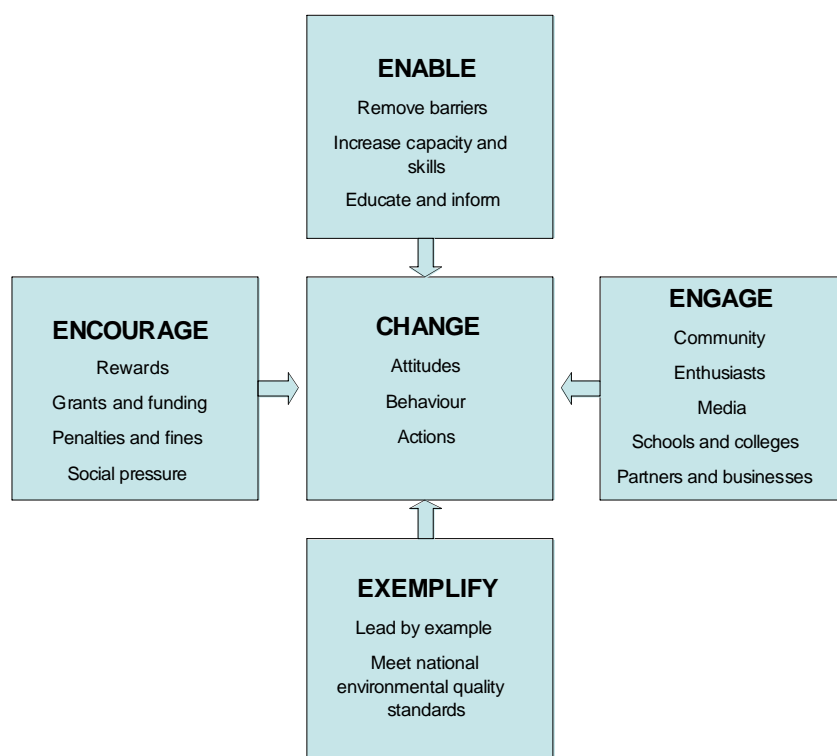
ENABLE
Remove barriers
Increase capacity and skills
Educate and inform

ENCOURAGE
Rewards
Grants and funding
Penalties and fines
Social pressure

CHANGE
Attitudes
Behaviour
Actions

ENGAGE
Community
Enthusiasts
Media
Schools and colleges
Partners and businesses

EXEMPLIFY
Lead by example
Meet national environmental quality standards